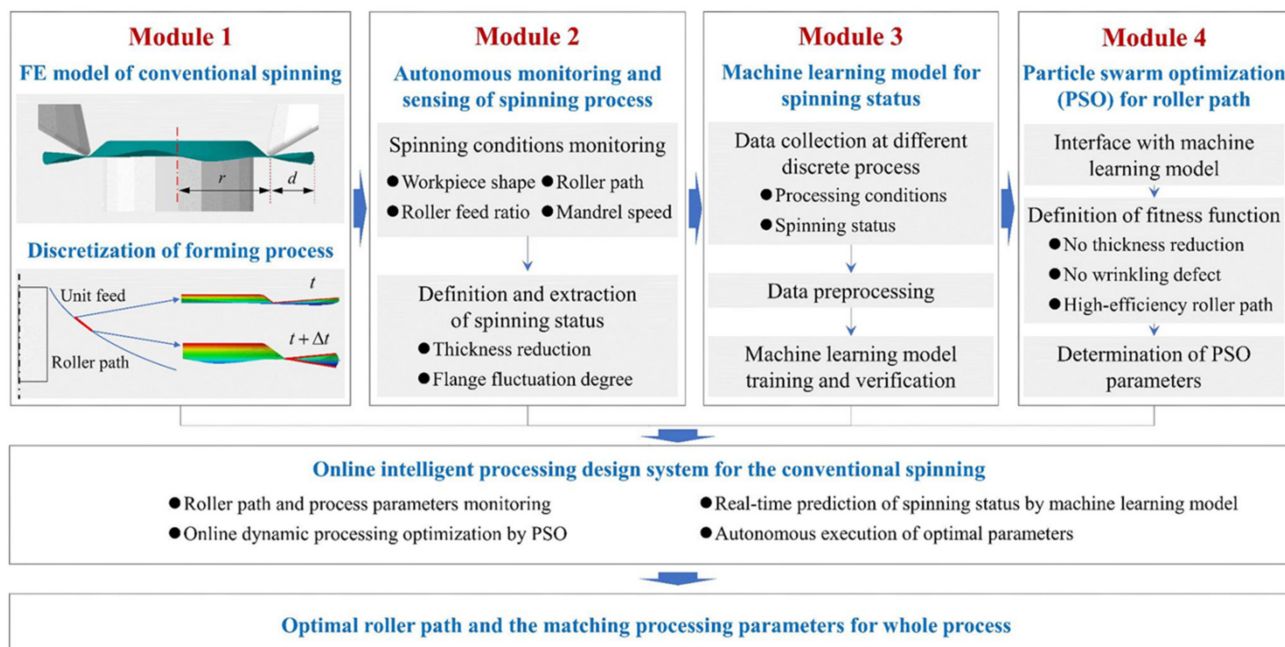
Module 1

FE model of conventional spinning

$r$

$d$

Discretization of forming process

Unit feed

$t$

$t+\Delta t$

Roller path

Module 2

Autonomous monitoring and sensing of spinning process

Spinning conditions monitoring

● Workpiece shape ● Roller path

● Roller feed ratio ● Mandrel speed

Definition and extraction of spinning status

● Thickness reduction

● Flange fluctuation degree

Module 3

Machine learning model for spinning status

Data collection at different discrete process

● Processing conditions

● Spinning status

Data preprocessing

Machine learning model training and verification

Module 4

Particle swarm optimization (PSO) for roller path

Interface with machine learning model

Definition of fitness function

● No thickness reduction

● No wrinkling defect

● High-efficiency roller path

Determination of PSO parameters

Online intelligent processing design system for the conventional spinning

● Roller path and process parameters monitoring

● Real-time prediction of spinning status by machine learning model

● Online dynamic processing optimization by PSO

● Autonomous execution of optimal parameters

Optimal roller path and the matching processing parameters for whole process